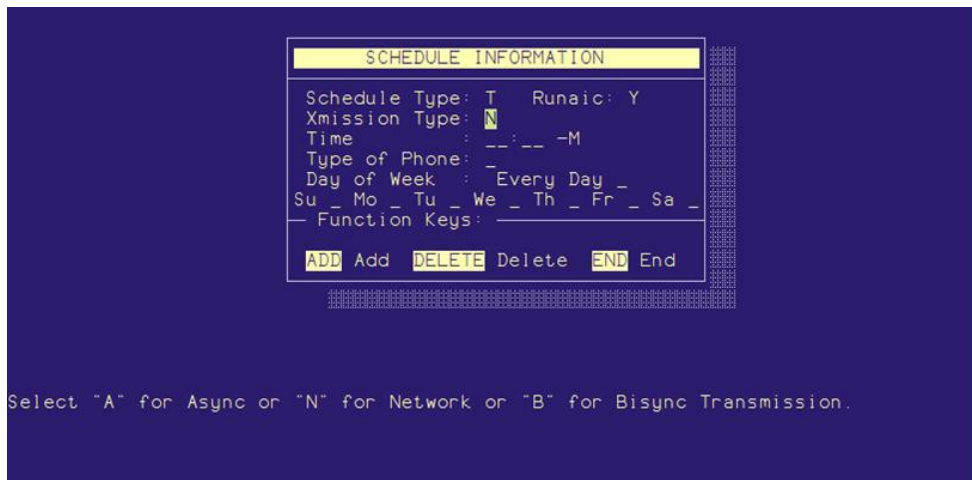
SCHEDULE INFORMATION

Schedule Type: T Runaic: Y
Xmission Type: N
Time : __:__ -M
Type of Phone: _
Day of Week : Every Day _
Su _ Mo _ Tu _ We _ Th _ Fr _ Sa _
Function Keys:

ADD Add DELETE Delete END End

Select "A" for Async or "N" for Network or "B" for Bisync Transmission.